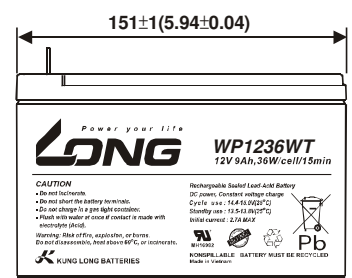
151±1(5.94±0.04)

Power your life

LONG

WP1236WT

12V 9Ah,36W/cell/15min

CAUTION
• Do not incinerate.
• Do not short the battery terminals.
• Do not charge in a gas tight container.
• Flush with water at once if contact is made with electrolyte (Acid).

Warning: Risk of fire, explosion, or burns. Do not disassemble, heat above 60°C, or incinerate.

KUNG LONG BATTERIES

Rechargeable Sealed Lead-Acid Battery
DC power, Constant voltage charge
Cycle use : 14.4-15.0V(25°C)
Standby use : 13.5-13.8V(25°C)
Initial current : 2.7A MAX

MH16902

NONSPILLABLE BATTERY MUST BE RECYCLED
Made in Vietnam

Pb